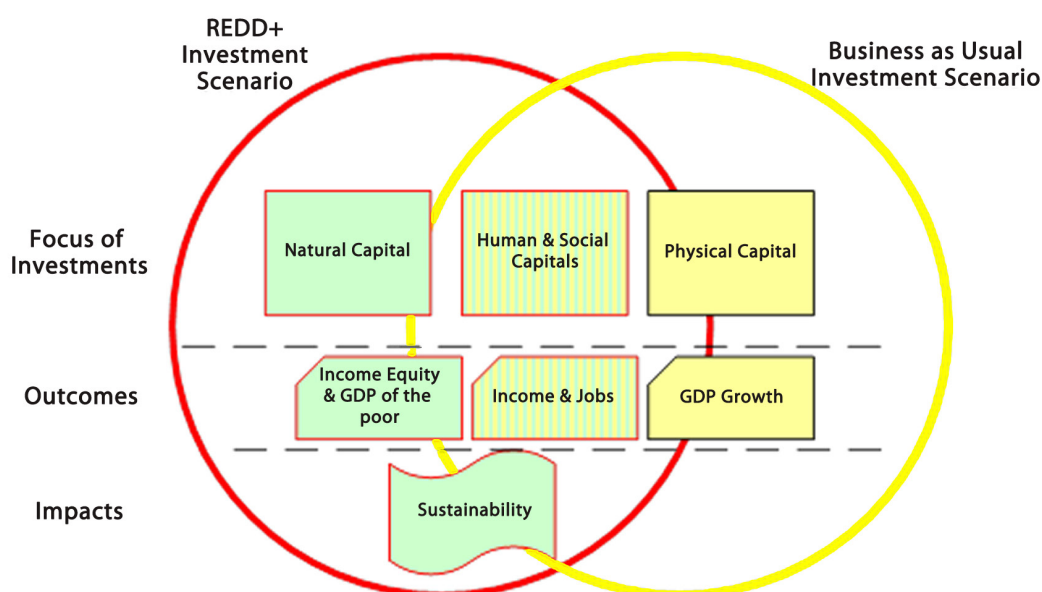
REDD+ Investment Scenario

Business as Usual Investment Scenario

Focus of Investments

Natural Capital

Human & Social Capitals

Physical Capital

Outcomes

Income Equity & GDP of the poor

Income & Jobs

GDP Growth

Impacts

Sustainability